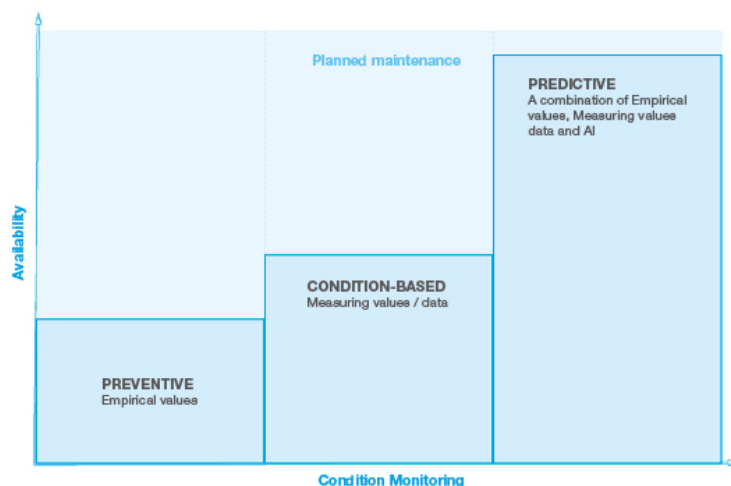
Availability

Planned maintenance

PREDICTIVE
A combination of Empirical values, Measuring values data and AI

CONDITION-BASED
Measuring values / data

PREVENTIVE
Empirical values

Condition Monitoring